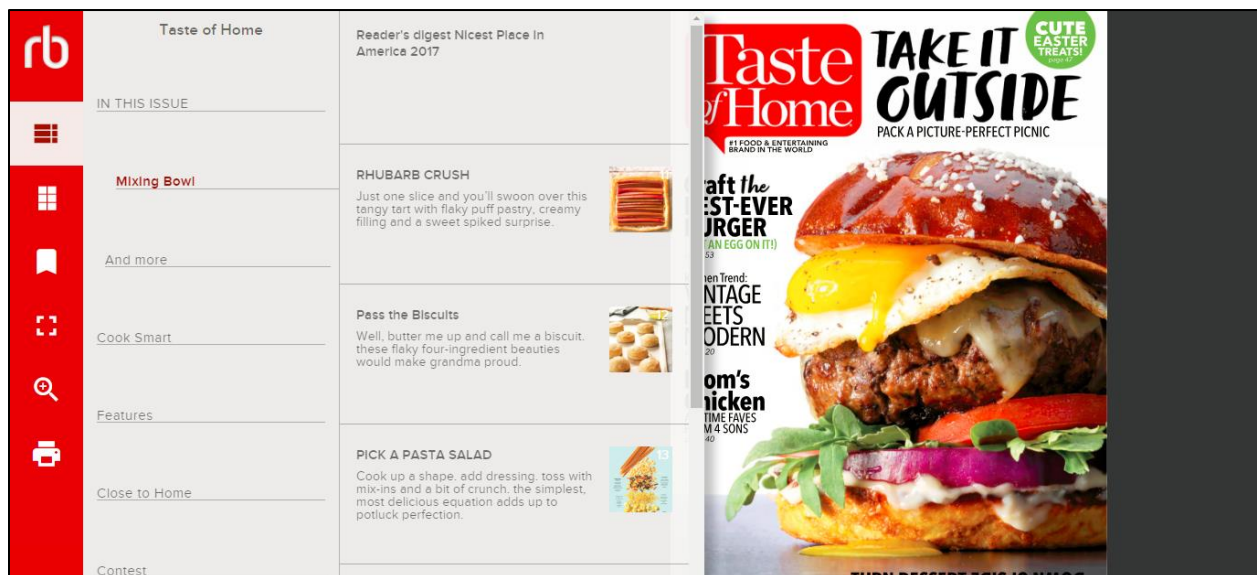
rb

Taste of Home

IN THIS ISSUE

Mixing Bowl

And more

Cook Smart

Features

Close to Home

Contest

Reader's digest Nicest Place in America 2017

RHUBARB CRUSH

Just one slice and you'll swoon over this tangy tart with flaky puff pastry, creamy filling and a sweet spiked surprise.

Pass the Biscuits

Well, butter me up and call me a biscuit. these flaky four-ingredient beauties would make grandma proud.

PICK A PASTA SALAD

Cook up a shape. add dressing. toss with mix-ins and a bit of crunch. the simplest, most delicious equation adds up to potluck perfection.

13

Taste of Home

#1 FOOD & ENTERTAINING BRAND IN THE WORLD

TAKE IT OUTSIDE

PACK A PICTURE-PERFECT PICNIC

CUTE EASTER TREATS! page 47

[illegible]aft the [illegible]EST-EVER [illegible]URGER

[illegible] AN EGG ON IT!) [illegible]53

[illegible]hen Trend: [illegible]NTAGE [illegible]EETS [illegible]ODERN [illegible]20

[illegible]om's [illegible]hicken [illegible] TIME FAVES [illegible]M 4 SONS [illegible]40

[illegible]